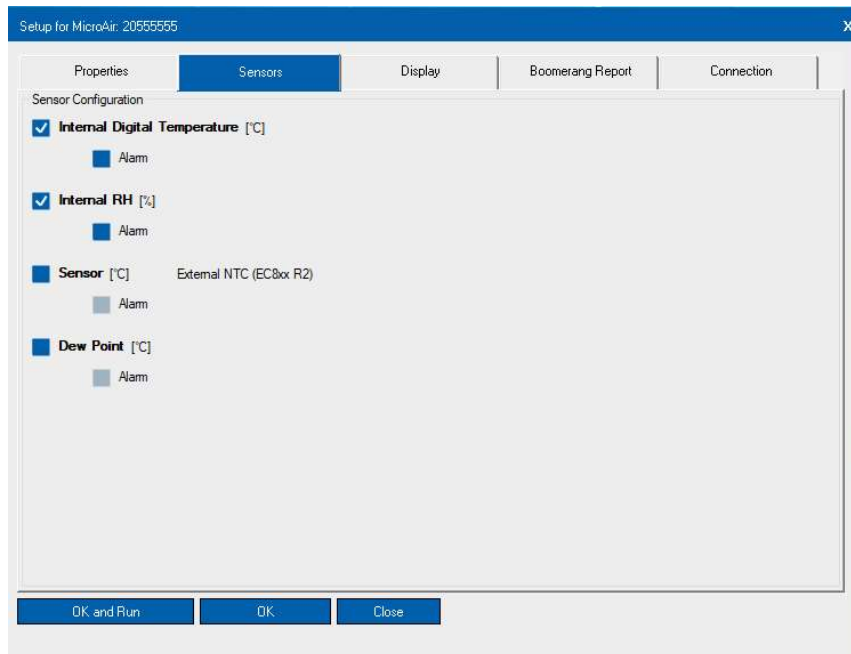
Setup for MicroAir: 20555555

X

Properties | Sensors | Display | Boomerang Report | Connection

Sensor Configuration

Internal Digital Temperature [°C]

Alarm

Internal RH [%]

Alarm

Sensor [°C] External NTC (EC8xx R2)

Alarm

Dew Point [°C]

Alarm

OK and Run | OK | Close